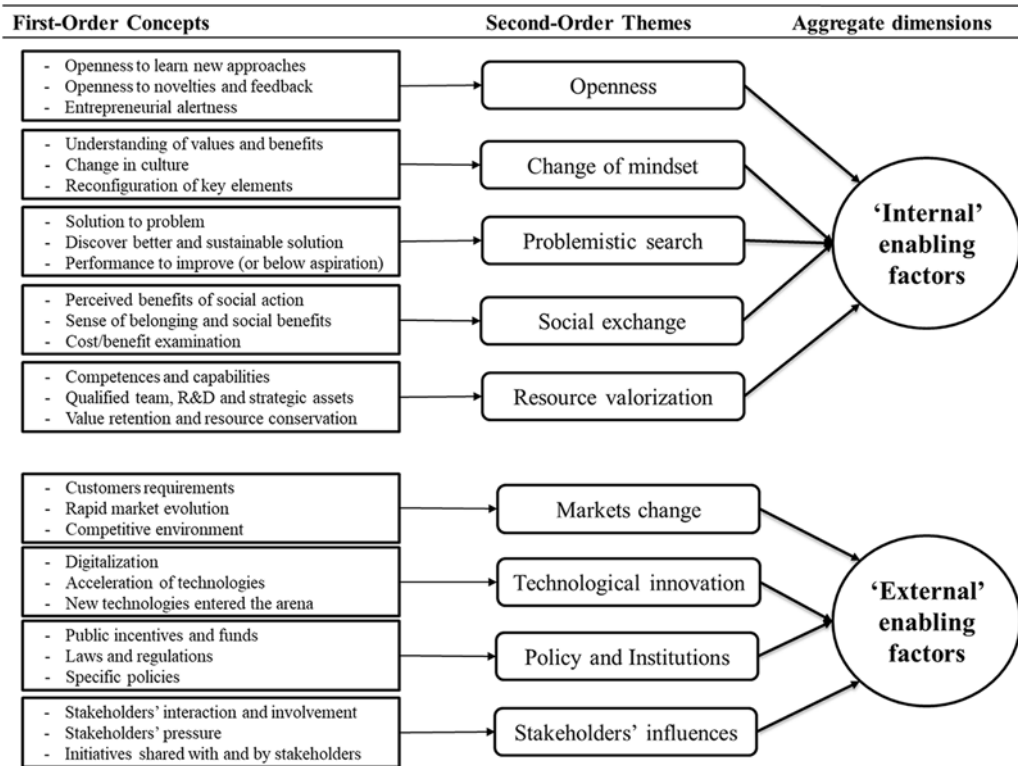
First-Order Concepts | Second-Order Themes | Aggregate dimensions

- Openness to learn new approaches
- Openness to novelties and feedback
- Entrepreneurial alertness

Openness

- Understanding of values and benefits
- Change in culture
- Reconfiguration of key elements

Change of mindset

- Solution to problem
- Discover better and sustainable solution
- Performance to improve (or below aspiration)

Problemistic search

- Perceived benefits of social action
- Sense of belonging and social benefits
- Cost/benefit examination

Social exchange

- Competences and capabilities
- Qualified team, R&D and strategic assets
- Value retention and resource conservation

Resource valorization

'Internal' enabling factors

- Customers requirements
- Rapid market evolution
- Competitive environment

Markets change

- Digitalization
- Acceleration of technologies
- New technologies entered the arena

Technological innovation

- Public incentives and funds
- Laws and regulations
- Specific policies

Policy and Institutions

- Stakeholders' interaction and involvement
- Stakeholders' pressure
- Initiatives shared with and by stakeholders

Stakeholders' influences

'External' enabling factors